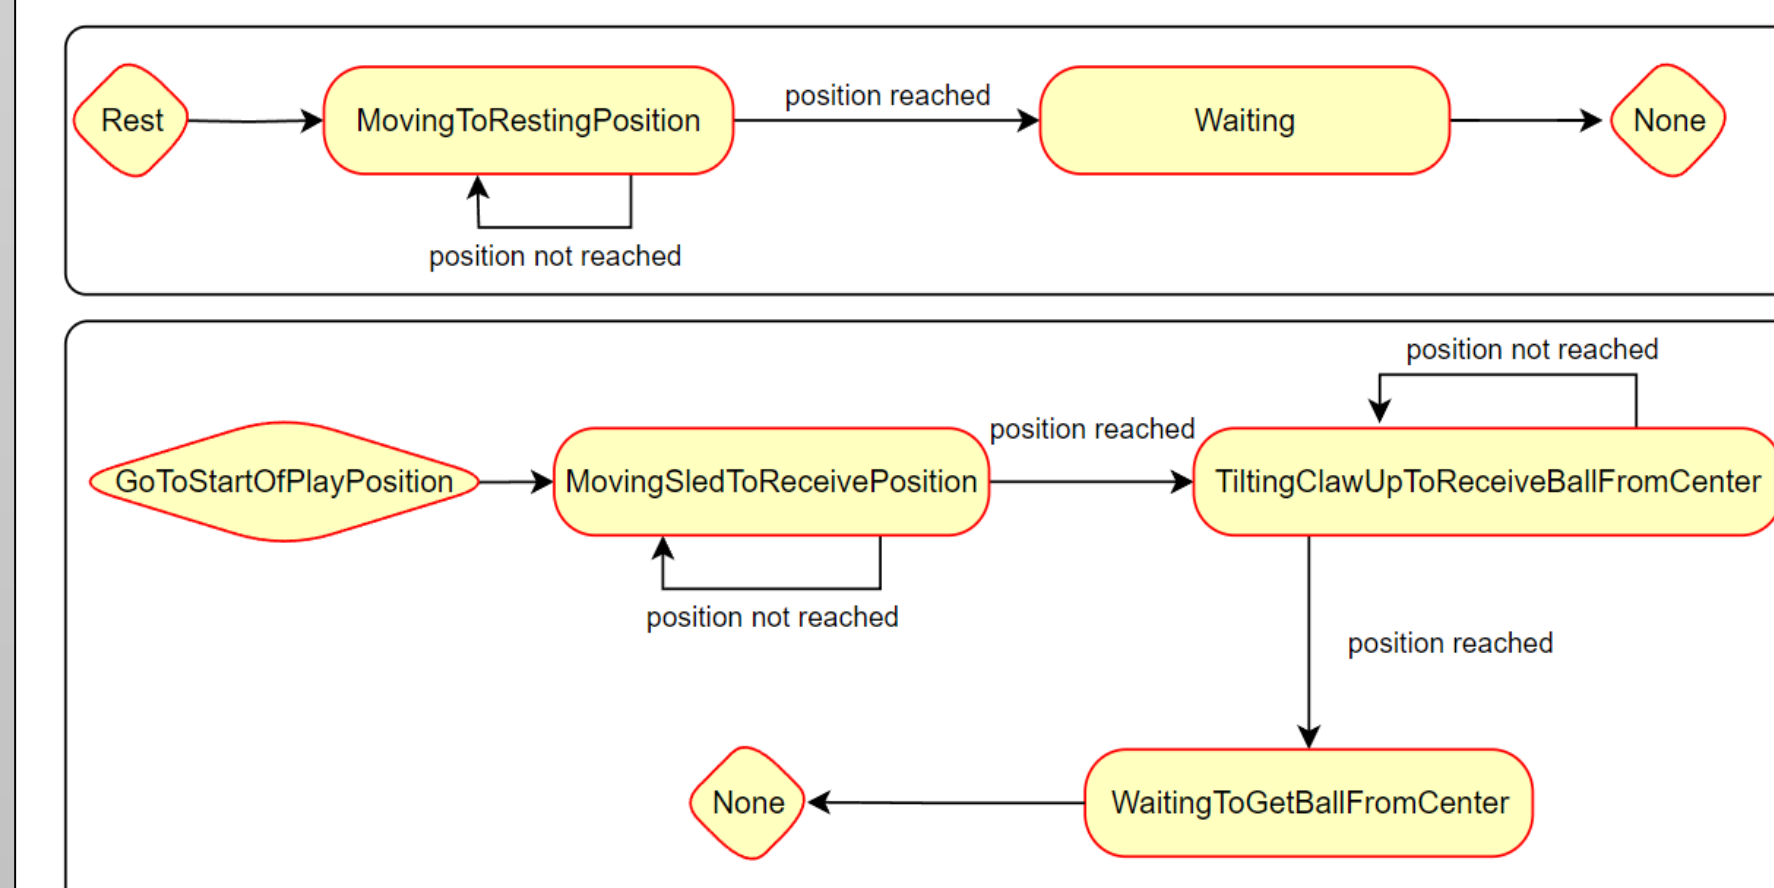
Rest

MovingToRestingPosition

position reached

Waiting

None

position not reached

position not reached

position reached

GoToStartOfPlayPosition

MovingSledToReceivePosition

TiltingClawUpToReceiveBallFromCenter

position not reached

position reached

None

WaitingToGetBallFromCenter